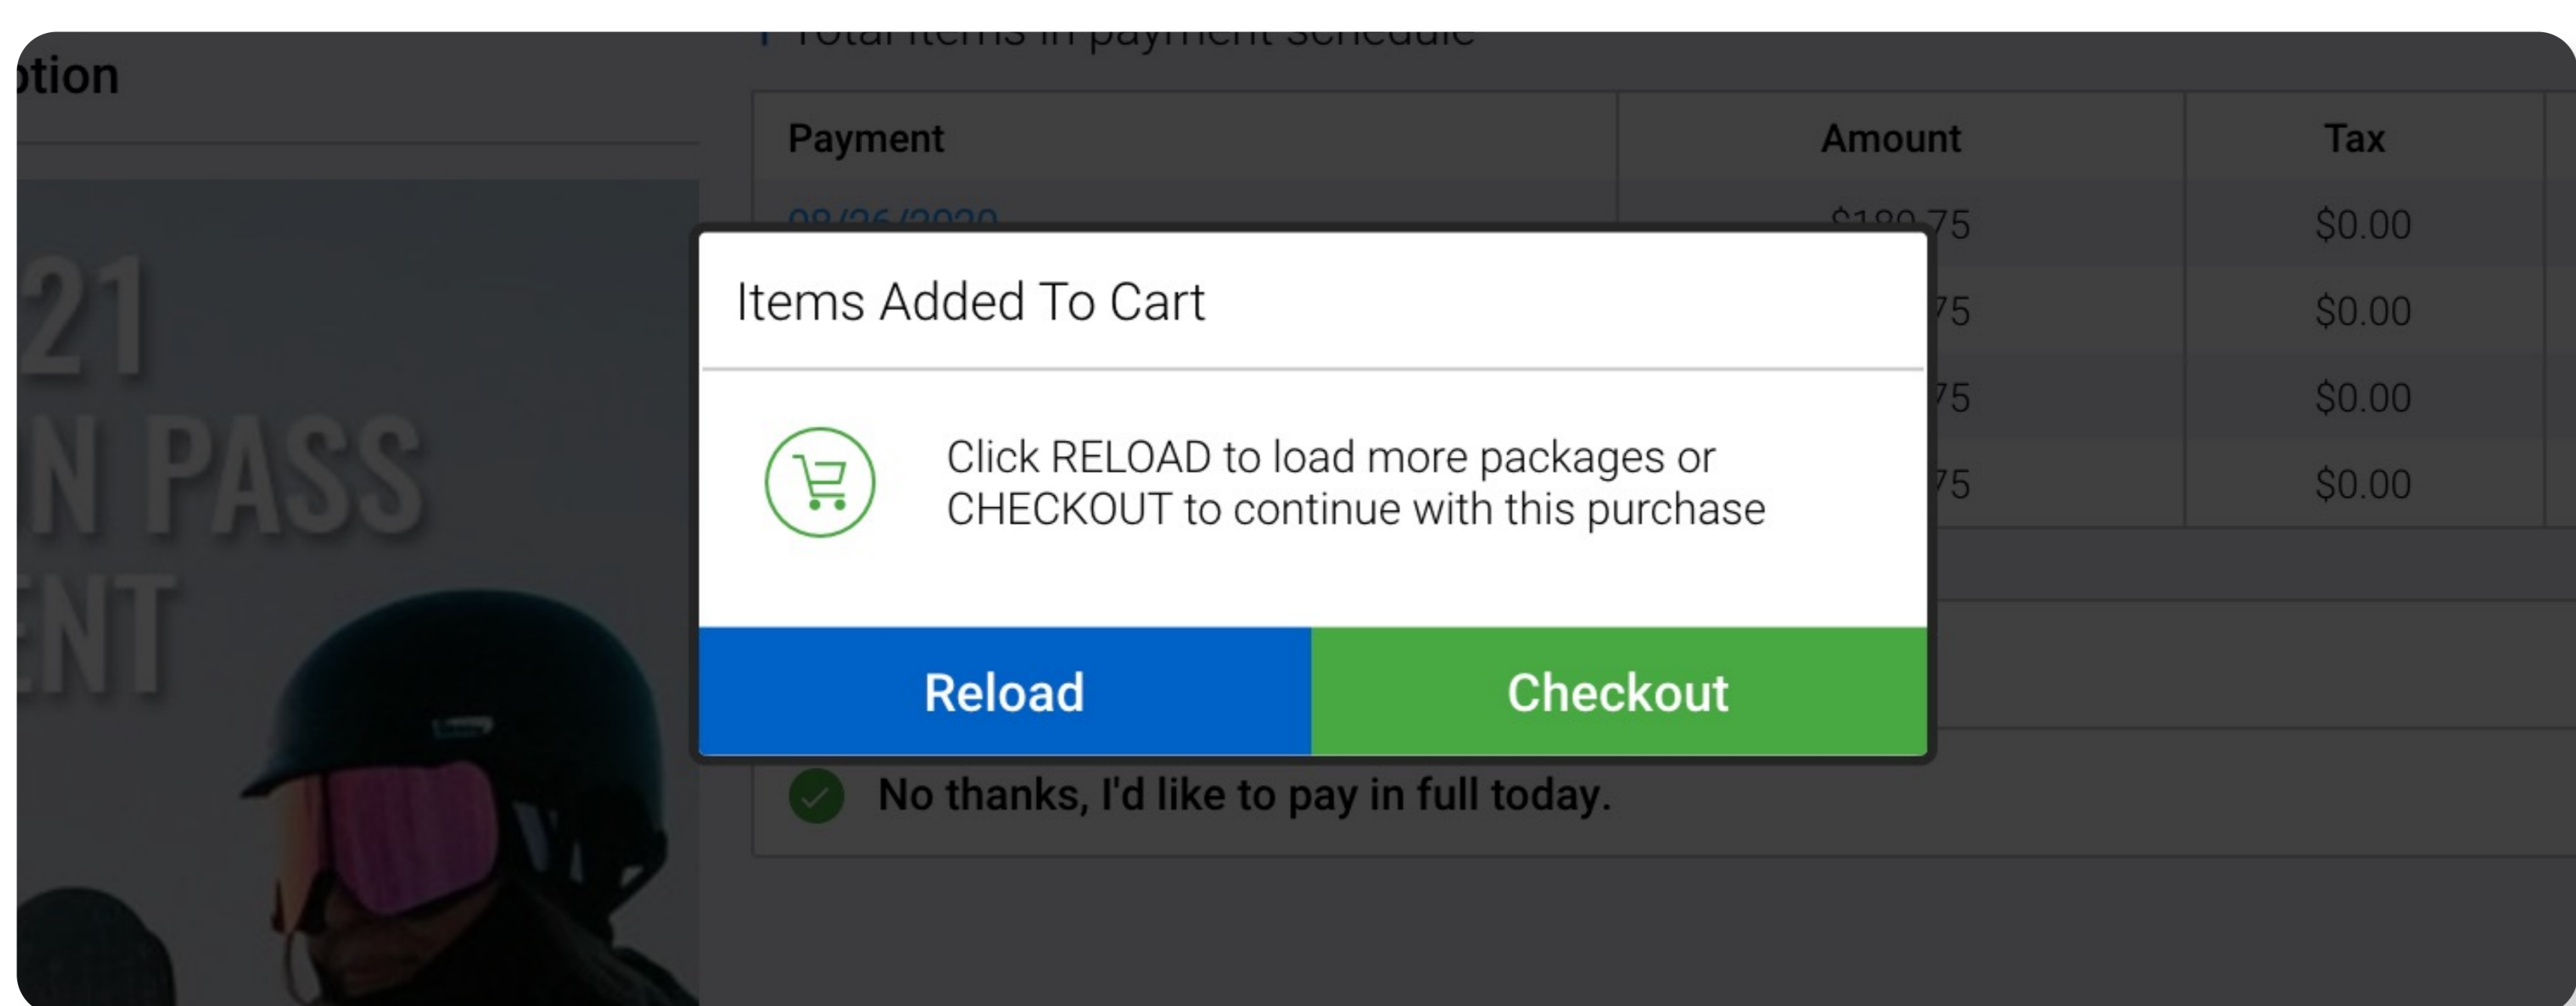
ption

Total items in payment schedule

| Payment | Amount | Tax |
|---|---|---|
| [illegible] | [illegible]75 | $0.00 |
| | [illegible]75 | $0.00 |
| | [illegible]75 | $0.00 |
| | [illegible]75 | $0.00 |

21
N PASS
ENT

Items Added To Cart

Click RELOAD to load more packages or CHECKOUT to continue with this purchase

Reload

Checkout

No thanks, I'd like to pay in full today.